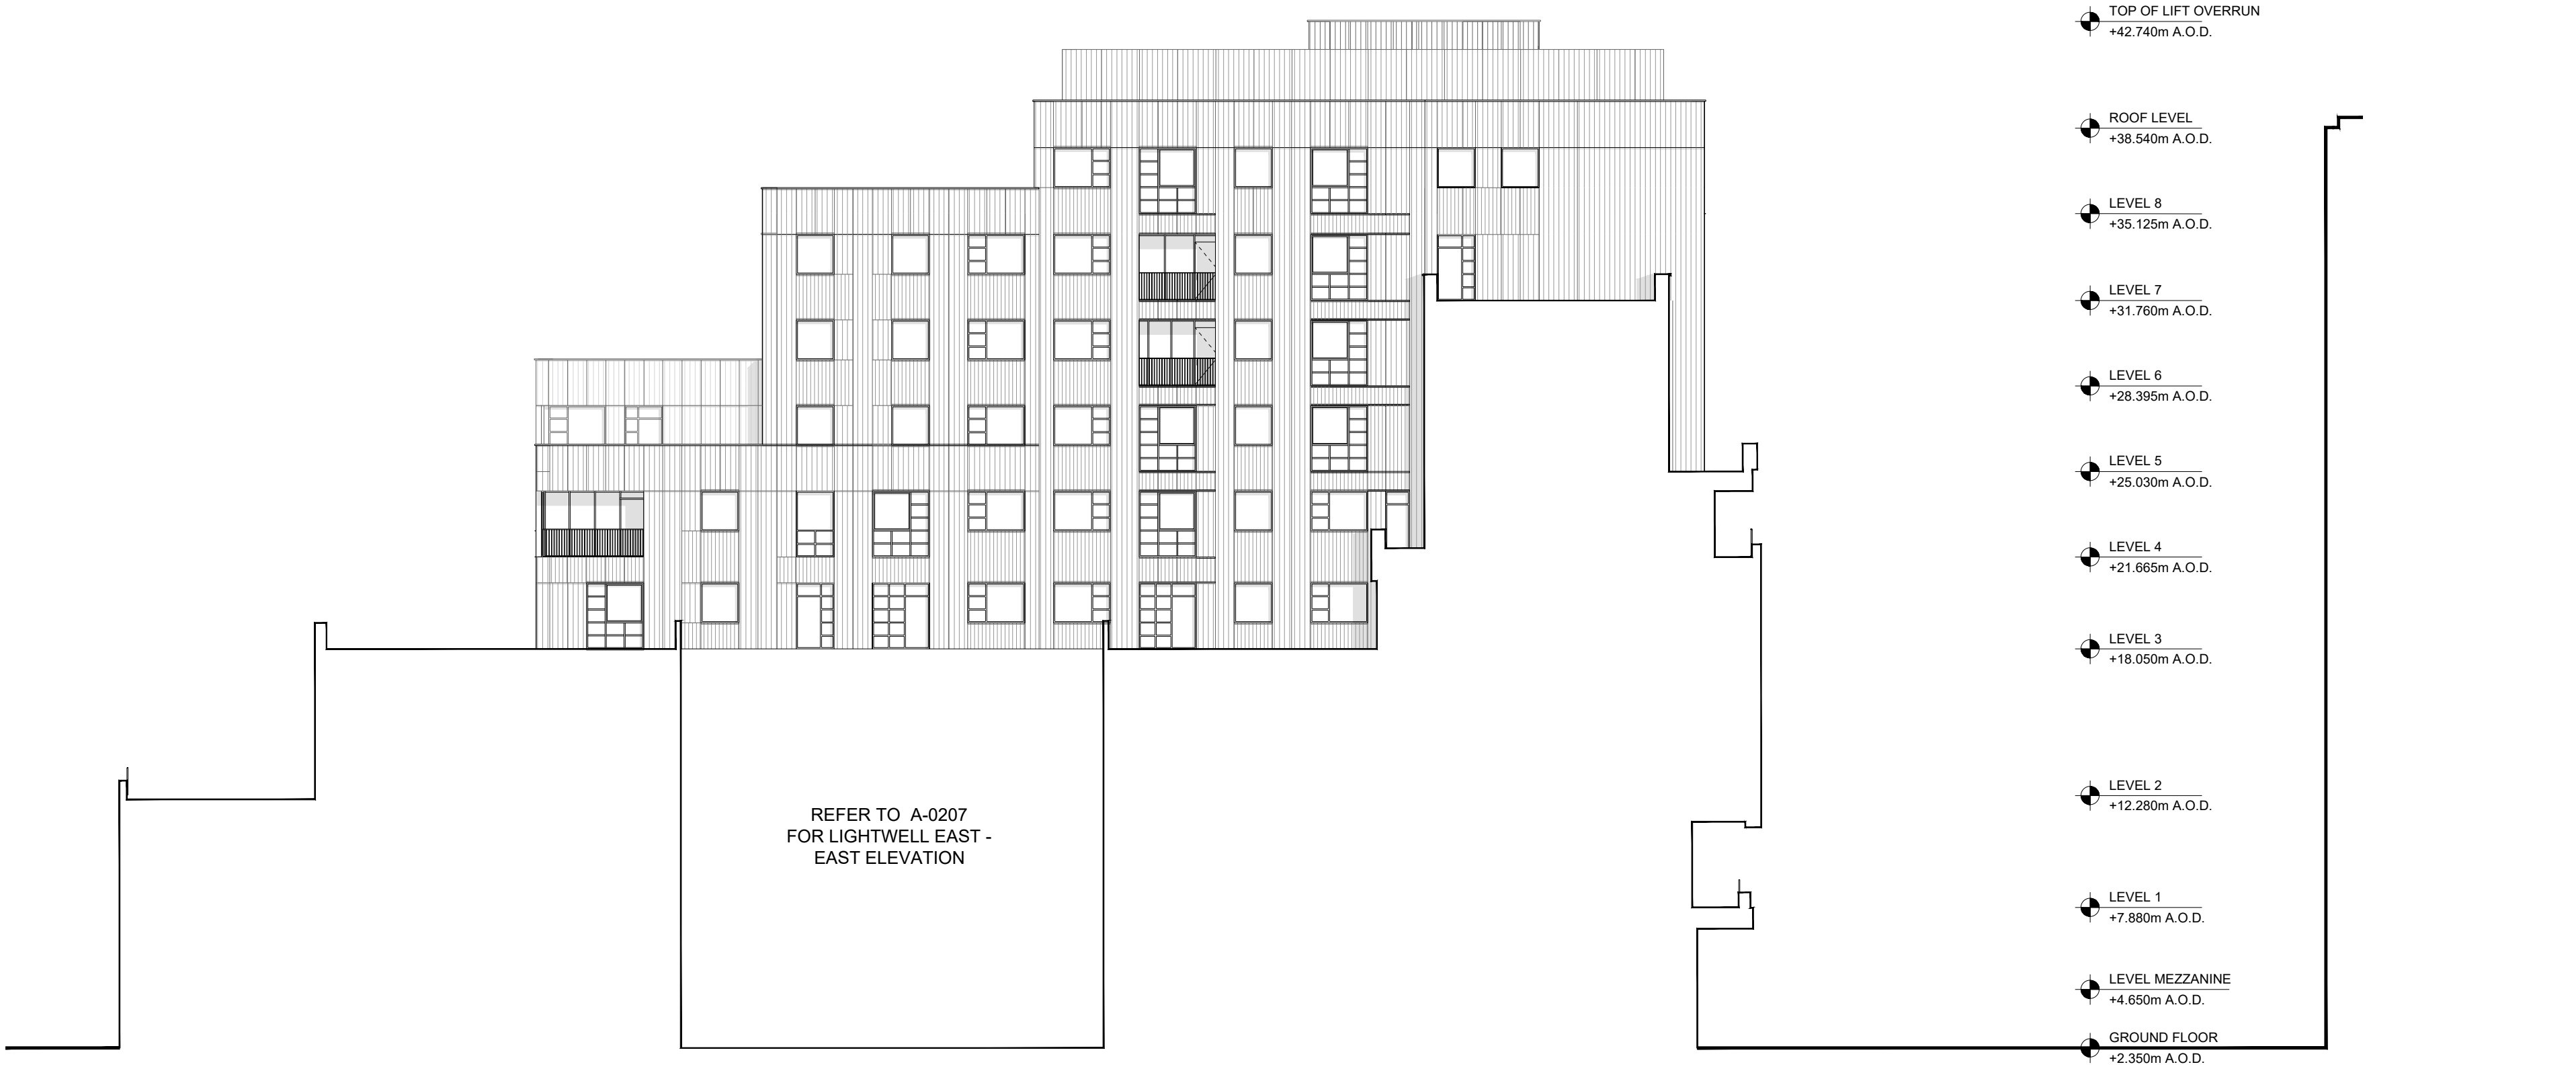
TOP OF LIFT OVERRUN
+42.740m A.O.D.

ROOF LEVEL
+38.540m A.O.D.

LEVEL 8
+35.125m A.O.D.

LEVEL 7
+31.760m A.O.D.

LEVEL 6
+28.395m A.O.D.

LEVEL 5
+25.030m A.O.D.

LEVEL 4
+21.665m A.O.D.

LEVEL 3
+18.050m A.O.D.

LEVEL 2
+12.280m A.O.D.

LEVEL 1
+7.880m A.O.D.

LEVEL MEZZANINE
+4.650m A.O.D.

GROUND FLOOR
+2.350m A.O.D.

REFER TO A-0207
FOR LIGHTWELL EAST -
EAST ELEVATION